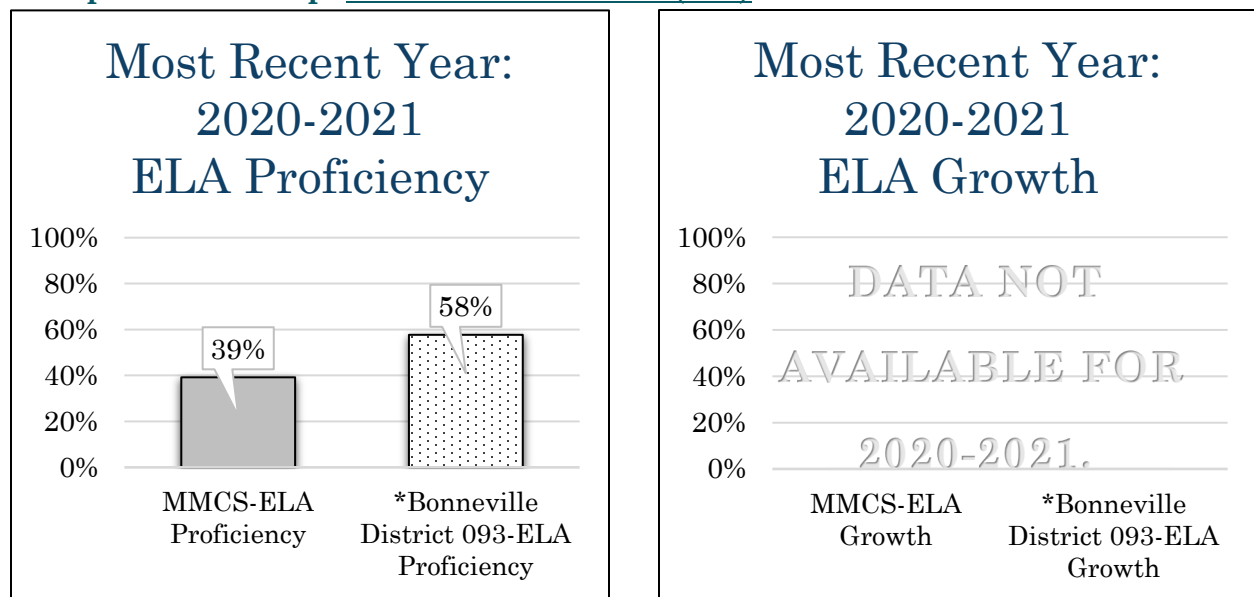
Most Recent Year: 2020-2021 ELA Proficiency

100%
80%
60%
40%
20%
0%

39%
58%

MMCS-ELA Proficiency

*Bonneville District 093-ELA Proficiency

Most Recent Year: 2020-2021 ELA Growth

100%
80%
60%
40%
20%
0%

DATA NOT AVAILABLE FOR 2020-2021.

MMCS-ELA Growth

*Bonneville District 093-ELA Growth